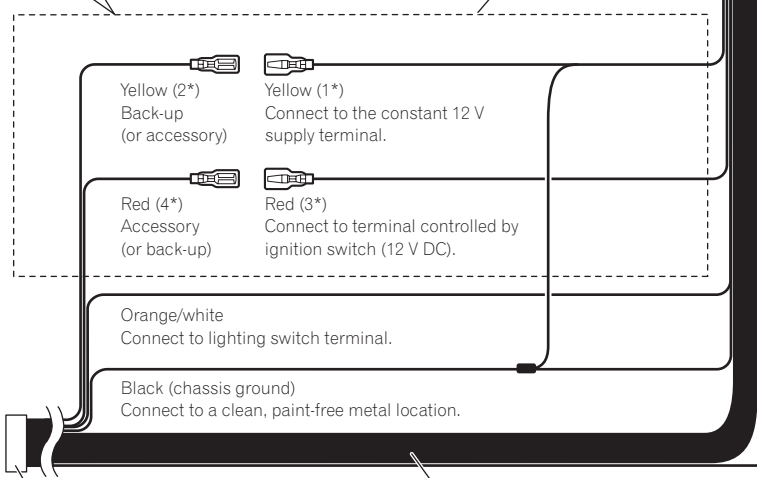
Yellow (2*)
Back-up
(or accessory)

Yellow (1*)
Connect to the constant 12 V supply terminal.

Red (4*)
Accessory
(or back-up)

Red (3*)
Connect to terminal controlled by ignition switch (12 V DC).

Orange/white
Connect to lighting switch terminal.

Black (chassis ground)
Connect to a clean, paint-free metal location.